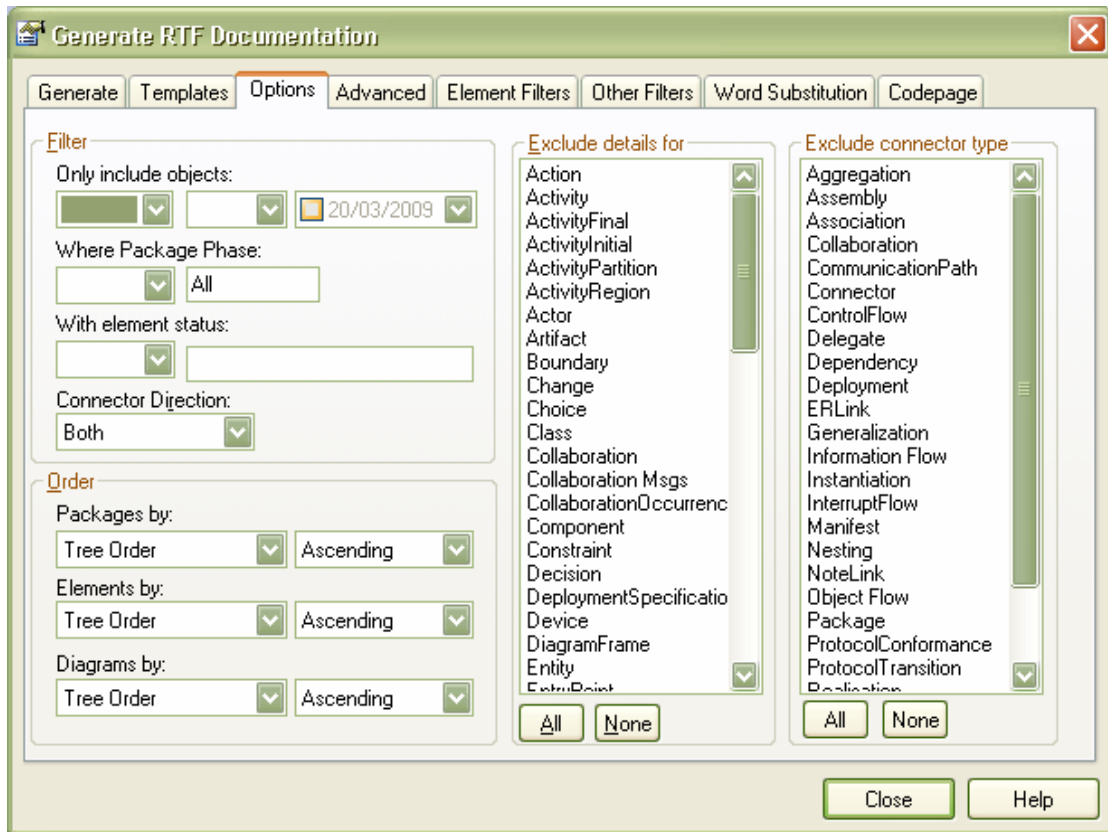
Generate RTF Documentation

Generate | Templates | Options | Advanced | Element Filters | Other Filters | Word Substitution | Codepage

Filter
Only include objects:
20/03/2009
Where Package Phase:
All
With element status:
Connector Direction:
Both

Order
Packages by:
Tree Order
Ascending
Elements by:
Tree Order
Ascending
Diagrams by:
Tree Order
Ascending

Exclude details for
Action
Activity
ActivityFinal
ActivityInitial
ActivityPartition
ActivityRegion
Actor
Artifact
Boundary
Change
Choice
Class
Collaboration
Collaboration Msgs
CollaborationOccurrenc
Component
Constraint
Decision
DeploymentSpecificatio
Device
DiagramFrame
Entity
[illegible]
All
None

Exclude connector type
Aggregation
Assembly
Association
Collaboration
CommunicationPath
Connector
ControlFlow
Delegate
Dependency
Deployment
ERLink
Generalization
Information Flow
Instantiation
InterruptFlow
Manifest
Nesting
NoteLink
Object Flow
Package
ProtocolConformance
ProtocolTransition
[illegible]
All
None

Close
Help